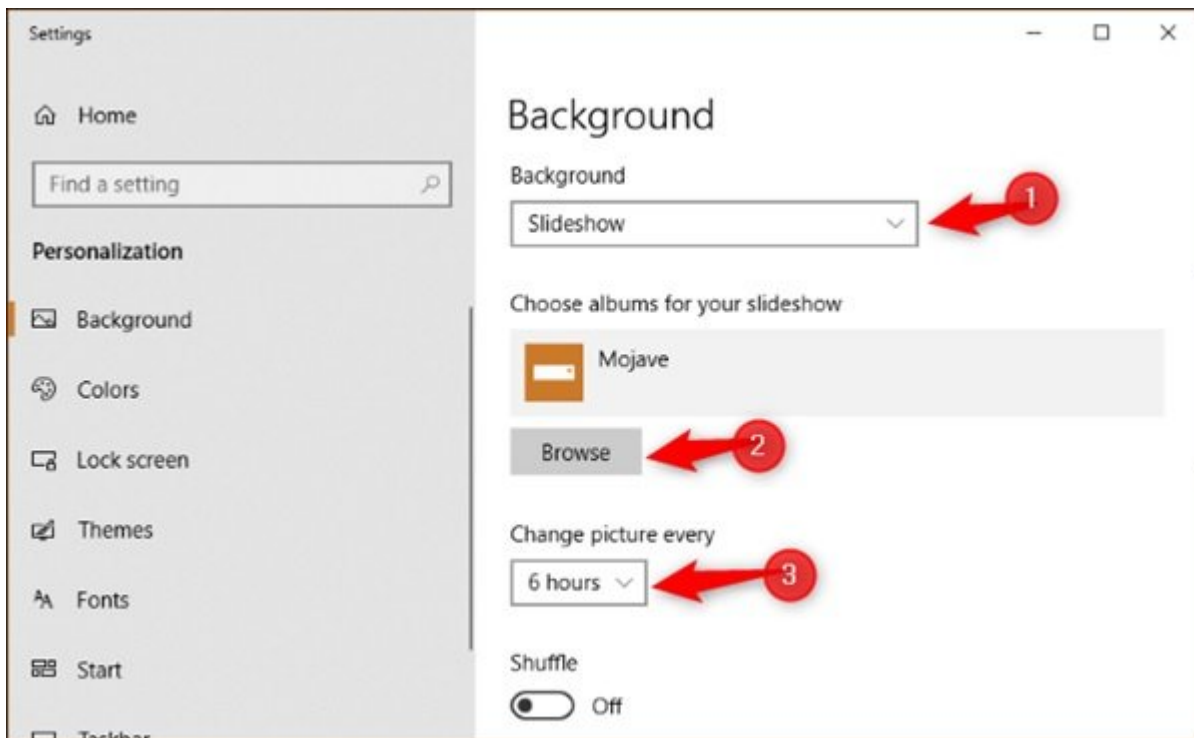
Settings

Home

Find a setting

Personalization

Background

Colors

Lock screen

Themes

Fonts

Start

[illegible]

Background

Background

Slideshow

1

Choose albums for your slideshow

Mojave

Browse

2

Change picture every

6 hours

3

Shuffle

Off